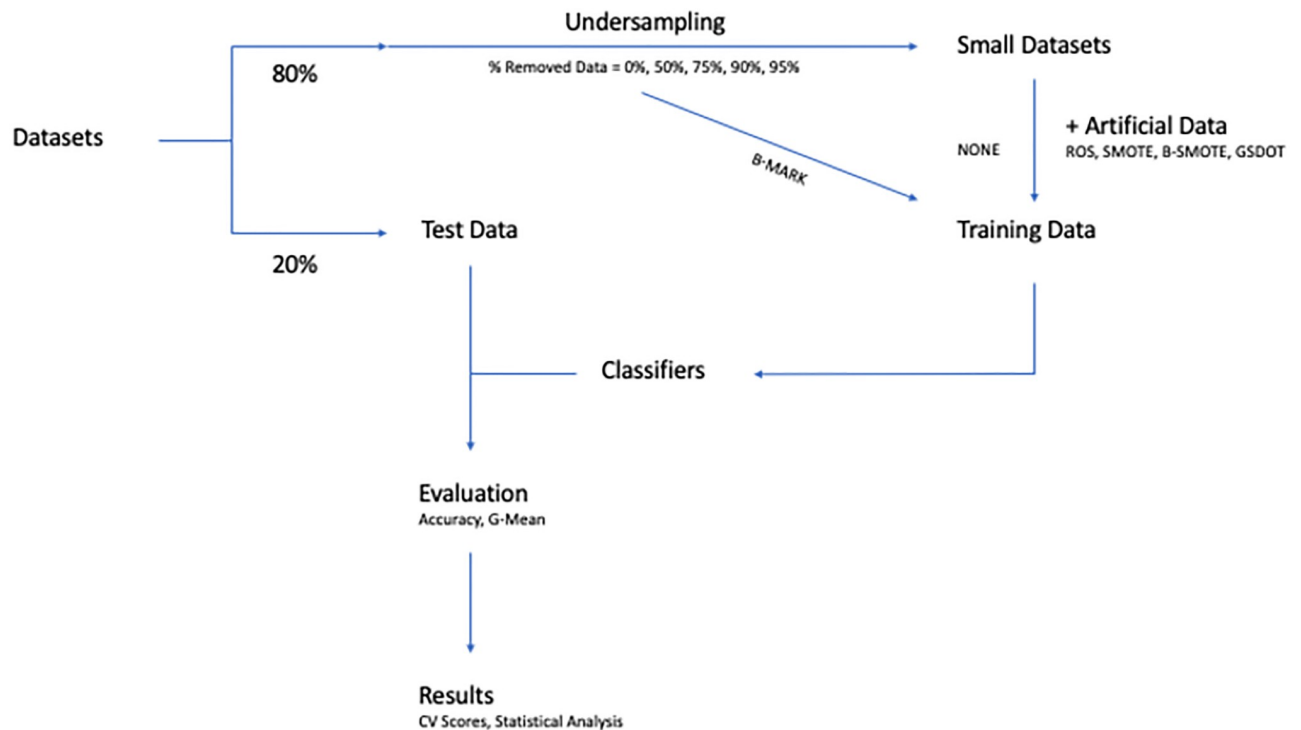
Undersampling

80%

% Removed Data = 0%, 50%, 75%, 90%, 95%

Small Datasets

Datasets

+ Artificial Data
ROS, SMOTE, B-SMOTE, GSDOT

NONE

B-MARK

Test Data

Training Data

20%

Classifiers

Evaluation
Accuracy, G-Mean

Results
CV Scores, Statistical Analysis